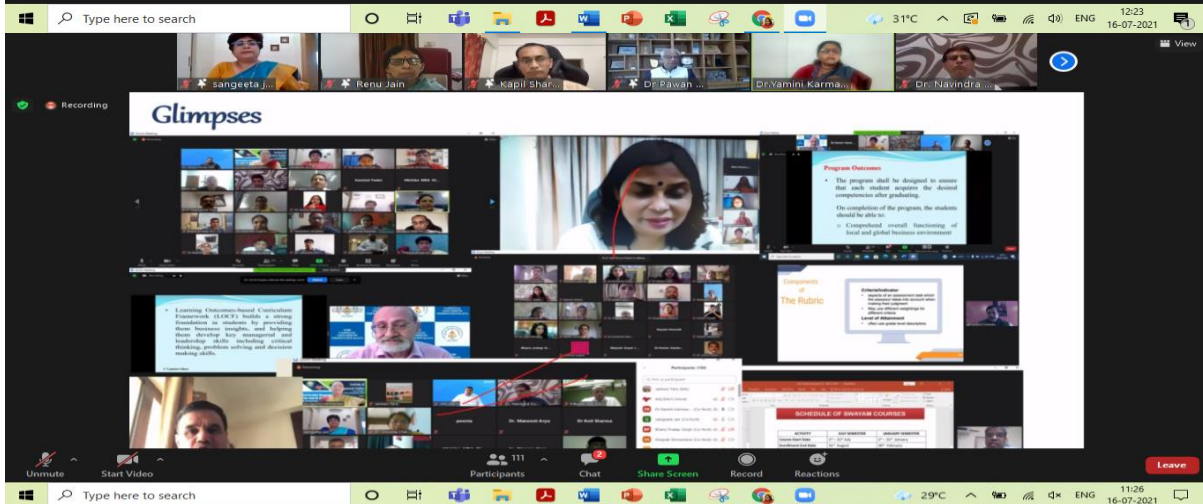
Type here to search

31°C ENG 12:23 16-07-2021

View

sangeeta j... Renu Jain Kapil Shar... Dr Pawan ... Dr.Yamini Karma... Dr. Navindra ...

Recording

Glimpses

Program Outcomes

The program shall be designed to ensure that each student acquires the desired competencies after graduating.

On completion of the program, the students should be able to:

Comprehend overall functioning of local and global business environment

Components of The Rubric

Criteria/Indicator

Level of Attainment

Learning Outcomes-based Curriculum Framework (LOCF) builds a strong foundation in students by providing them business insights, and helping them develop key managerial and leadership skills including critical thinking, problem solving and decision making skills.

Participants

SCHEDULE OF SWAYAM COURSES

Dr. Manoranjan Arya

Dr Kriti Sharma

Unmute Start Video Participants 111 Chat 2 Share Screen Record Reactions Leave

Type here to search

29°C ENG 11:26 16-07-2021